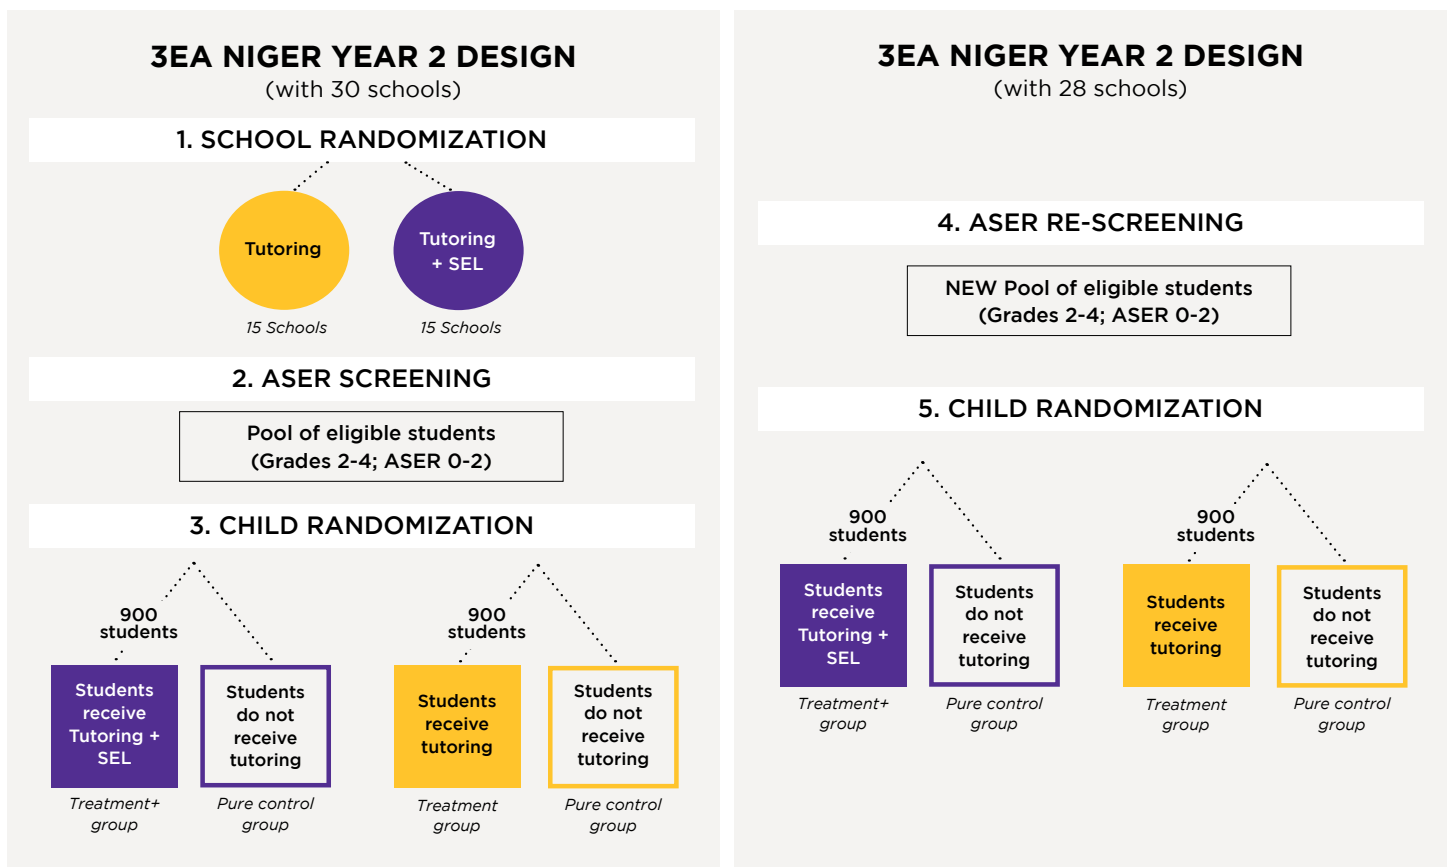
3EA NIGER YEAR 2 DESIGN
(with 30 schools)

1. SCHOOL RANDOMIZATION

Tutoring

15 Schools

Tutoring + SEL

15 Schools

2. ASER SCREENING

Pool of eligible students (Grades 2-4; ASER 0-2)

3. CHILD RANDOMIZATION

900 students

Students receive Tutoring + SEL

Treatment+ group

Students do not receive tutoring

Pure control group

900 students

Students receive tutoring

Treatment group

Students do not receive tutoring

Pure control group

3EA NIGER YEAR 2 DESIGN
(with 28 schools)

4. ASER RE-SCREENING

NEW Pool of eligible students (Grades 2-4; ASER 0-2)

5. CHILD RANDOMIZATION

900 students

Students receive Tutoring + SEL

Treatment+ group

Students do not receive tutoring

Pure control group

900 students

Students receive tutoring

Treatment group

Students do not receive tutoring

Pure control group